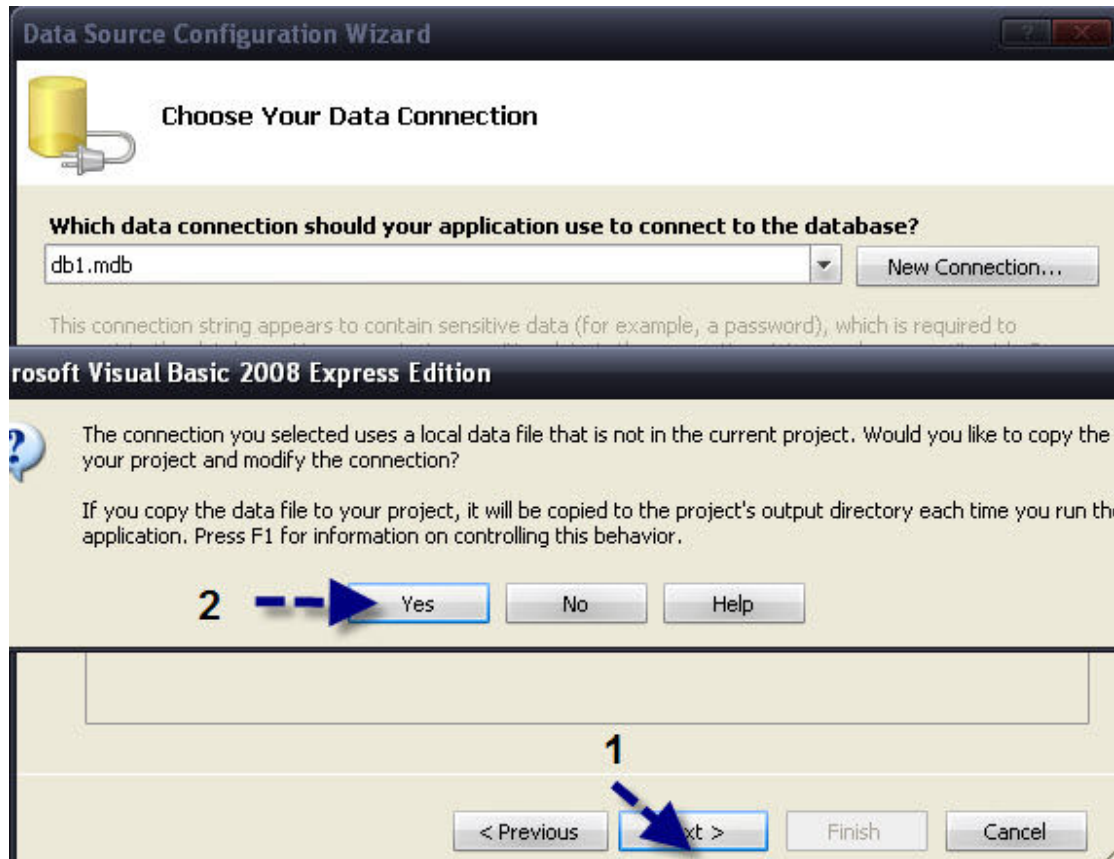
Data Source Configuration Wizard

Choose Your Data Connection

Which data connection should your application use to connect to the database?

db1.mdb

New Connection...

This connection string appears to contain sensitive data (for example, a password), which is required to

rosoft Visual Basic 2008 Express Edition

The connection you selected uses a local data file that is not in the current project. Would you like to copy the your project and modify the connection?

If you copy the data file to your project, it will be copied to the project's output directory each time you run the application. Press F1 for information on controlling this behavior.

2

Yes

No

Help

1

< Previous

xt >

Finish

Cancel